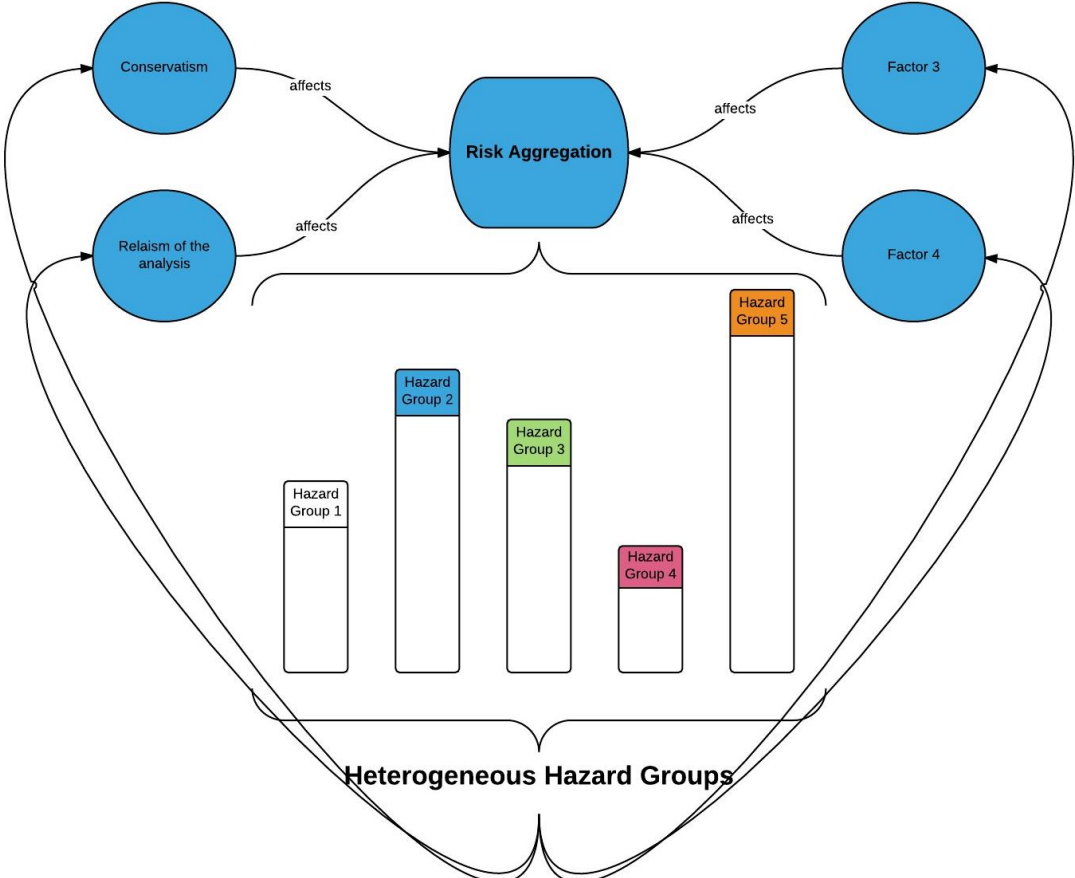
Conservatism

affects

Risk Aggregation

affects

Factor 3

Relaism of the analysis

affects

affects

Factor 4

Hazard Group 5

Hazard Group 2

Hazard Group 3

Hazard Group 1

Hazard Group 4

Heterogeneous Hazard Groups